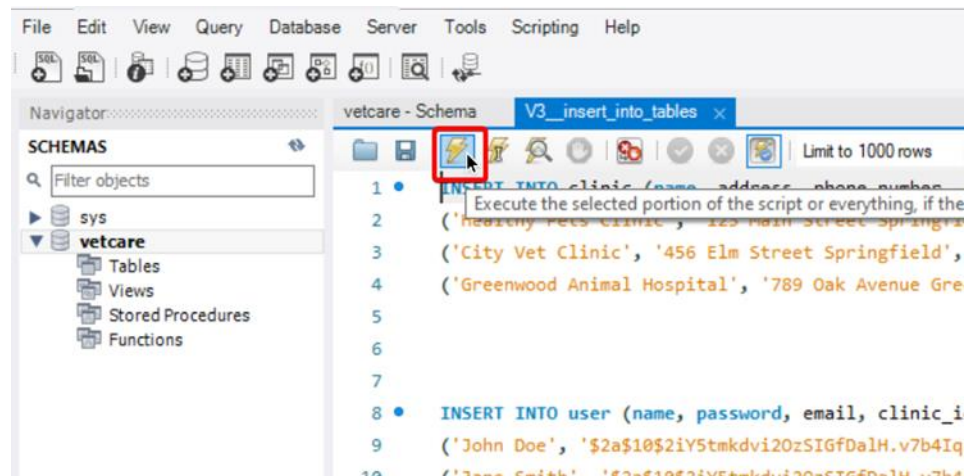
File Edit View Query Database Server Tools Scripting Help

Navigator

SCHEMAS

Filter objects

sys
vetcare
Tables
Views
Stored Procedures
Functions

vetcare - Schema
V3__insert_into_tables ×

Limit to 1000 rows

1 INSERT INTO clinic (name, address, phone_number
Execute the selected portion of the script or everything, if the
2 ('Healthy Pets Clinic', '123 Main Street Springfi
3 ('City Vet Clinic', '456 Elm Street Springfield',
4 ('Greenwood Animal Hospital', '789 Oak Avenue Gre
5
6
7
8 INSERT INTO user (name, password, email, clinic_i
9 ('John Doe', '$2a$10$2iY5tmkdvi2OzSIGfDalH.v7b4Iq
10 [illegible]